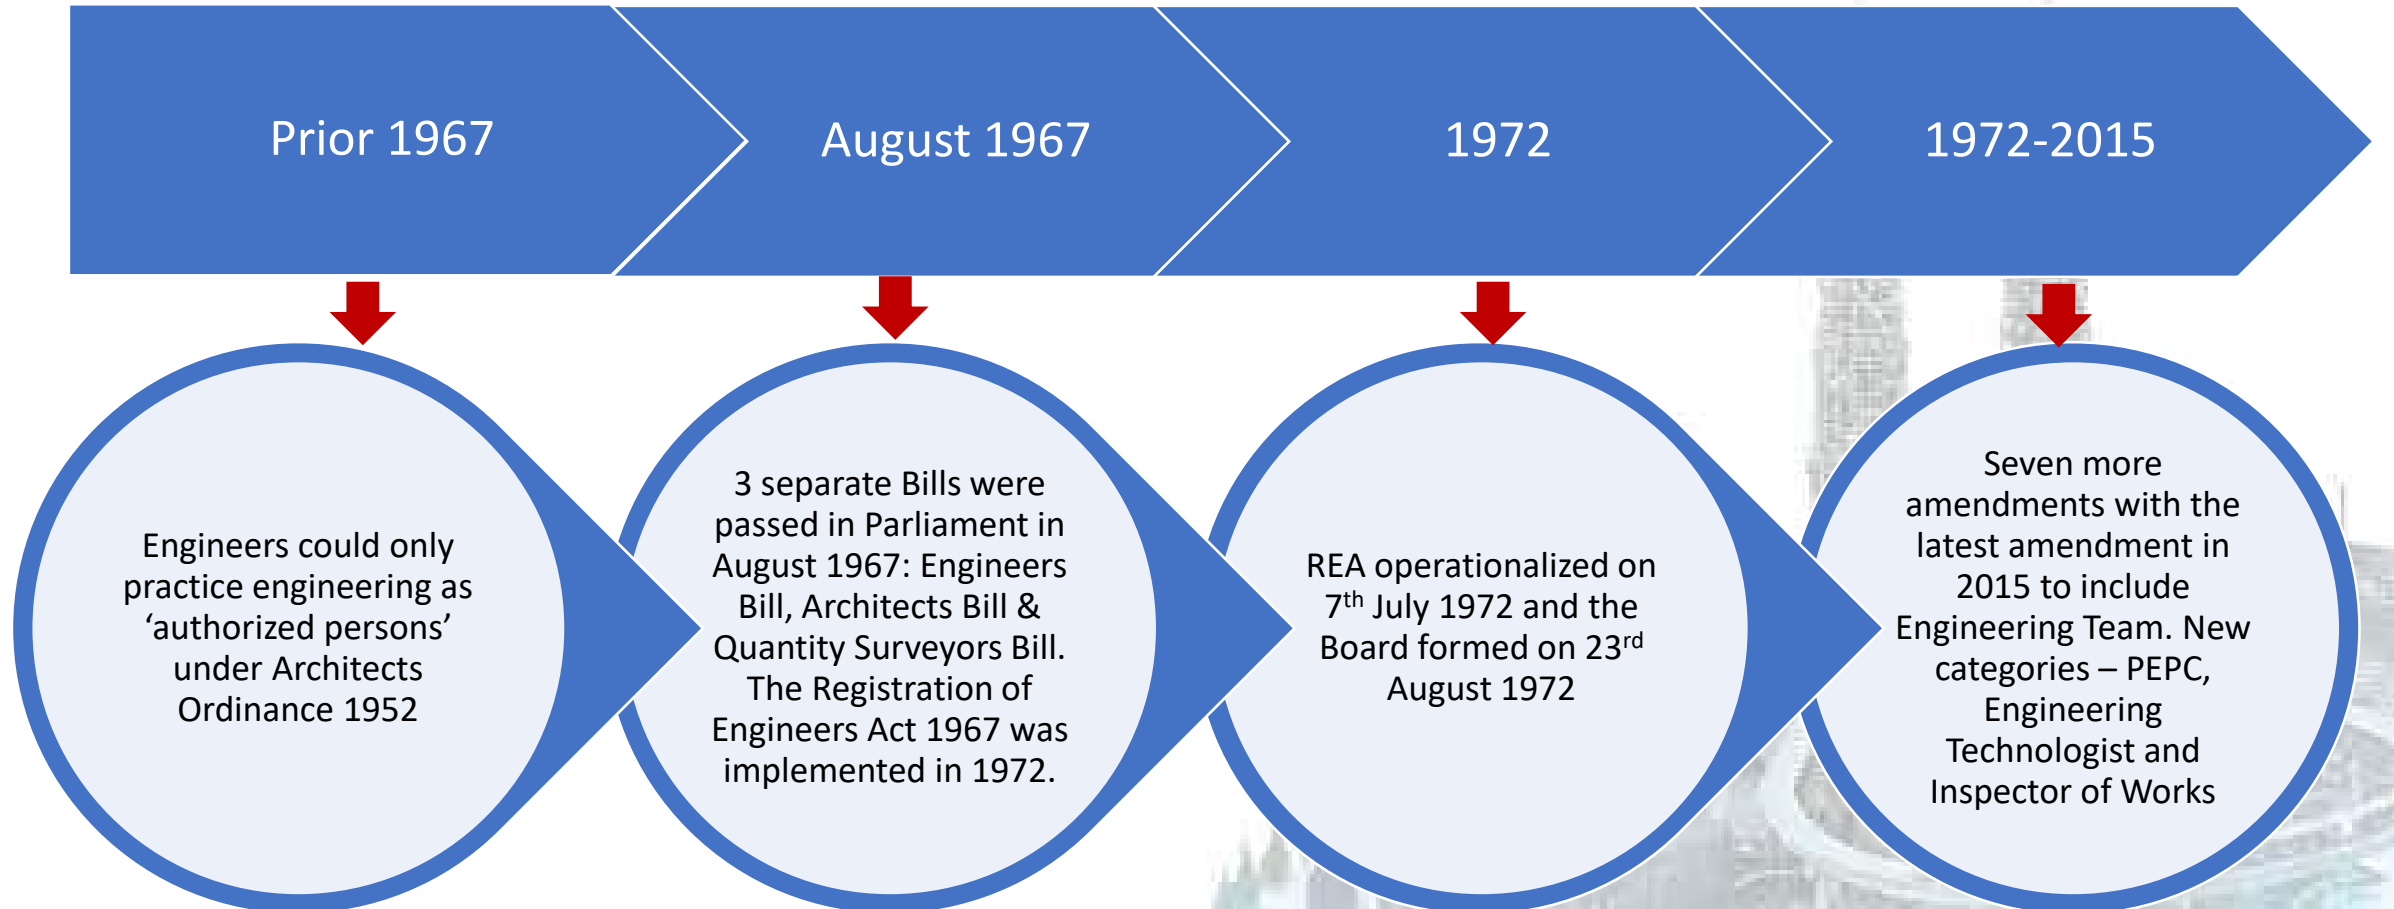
Prior 1967

August 1967

1972

1972-2015

Engineers could only practice engineering as ‘authorized persons’ under Architects Ordinance 1952

3 separate Bills were passed in Parliament in August 1967: Engineers Bill, Architects Bill & Quantity Surveyors Bill. The Registration of Engineers Act 1967 was implemented in 1972.

REA operationalized on 7$^{th}$ July 1972 and the Board formed on 23$^{rd}$ August 1972

Seven more amendments with the latest amendment in 2015 to include Engineering Team. New categories – PEPC, Engineering Technologist and Inspector of Works